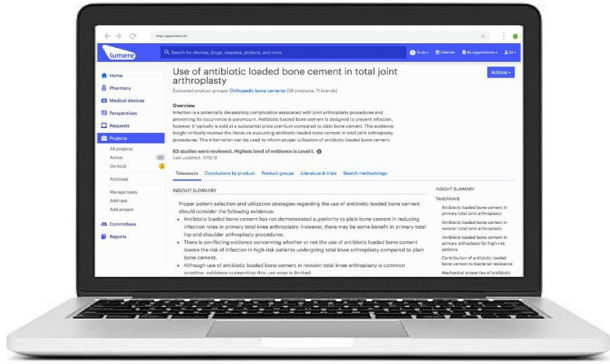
https://app.lumere.com

lumere

Search for devices, drugs, requests, projects, and more

Tools Calendar My organizations All

Home
Pharmacy
Medical devices
Perspectives
Requests
Projects
All projects
Active
On hold
Archived
Manage tasks
Add task
Add project
Committees
Reports

Use of antibiotic loaded bone cement in total joint arthroplasty

Evaluated product groups: Orthopedic bone cements (38 products, 11 brands)

Actions

Overview

Infection is a potentially devastating complication associated with joint arthroplasty procedures and preventing its occurrence is paramount. Antibiotic loaded bone cement is designed to prevent infection, however it typically is sold at a substantial price premium compared to plain bone cement. This evidence insight critically reviews the literature evaluating antibiotic loaded bone cement in total joint arthroplasty procedures. This information can be used to inform proper utilization of antibiotic loaded bone cement.

63 studies were reviewed. Highest level of evidence is Level I.
Last updated: 7/10/19

Takeaways Conclusions by product Product groups Literature & trials Search methodology

INSIGHT SUMMARY

Proper patient selection and utilization strategies regarding the use of antibiotic loaded bone cement should consider the following evidence:

• Antibiotic loaded bone cement has not demonstrated superiority to plain bone cement in reducing infection rates in primary total knee arthroplasty. However, there may be some benefit in primary total hip and shoulder arthroplasty procedures.
• There is conflicting evidence concerning whether or not the use of antibiotic loaded bone cement lowers the risk of infection in high-risk patients undergoing total knee arthroplasty compared to plain bone cement.
• Although use of antibiotic loaded bone cement in revision total knee arthroplasty is common practice, evidence supporting this use case is limited.

INSIGHT SUMMARY
TAKEAWAYS
Antibiotic loaded bone cement in primary total joint arthroplasty
Antibiotic loaded bone cement in revision total joint arthroplasty
Antibiotic loaded bone cement in primary arthroplasty for high-risk patients
Contribution of antibiotic loaded bone cement to bacterial resistance
Mechanical properties of antibiotic